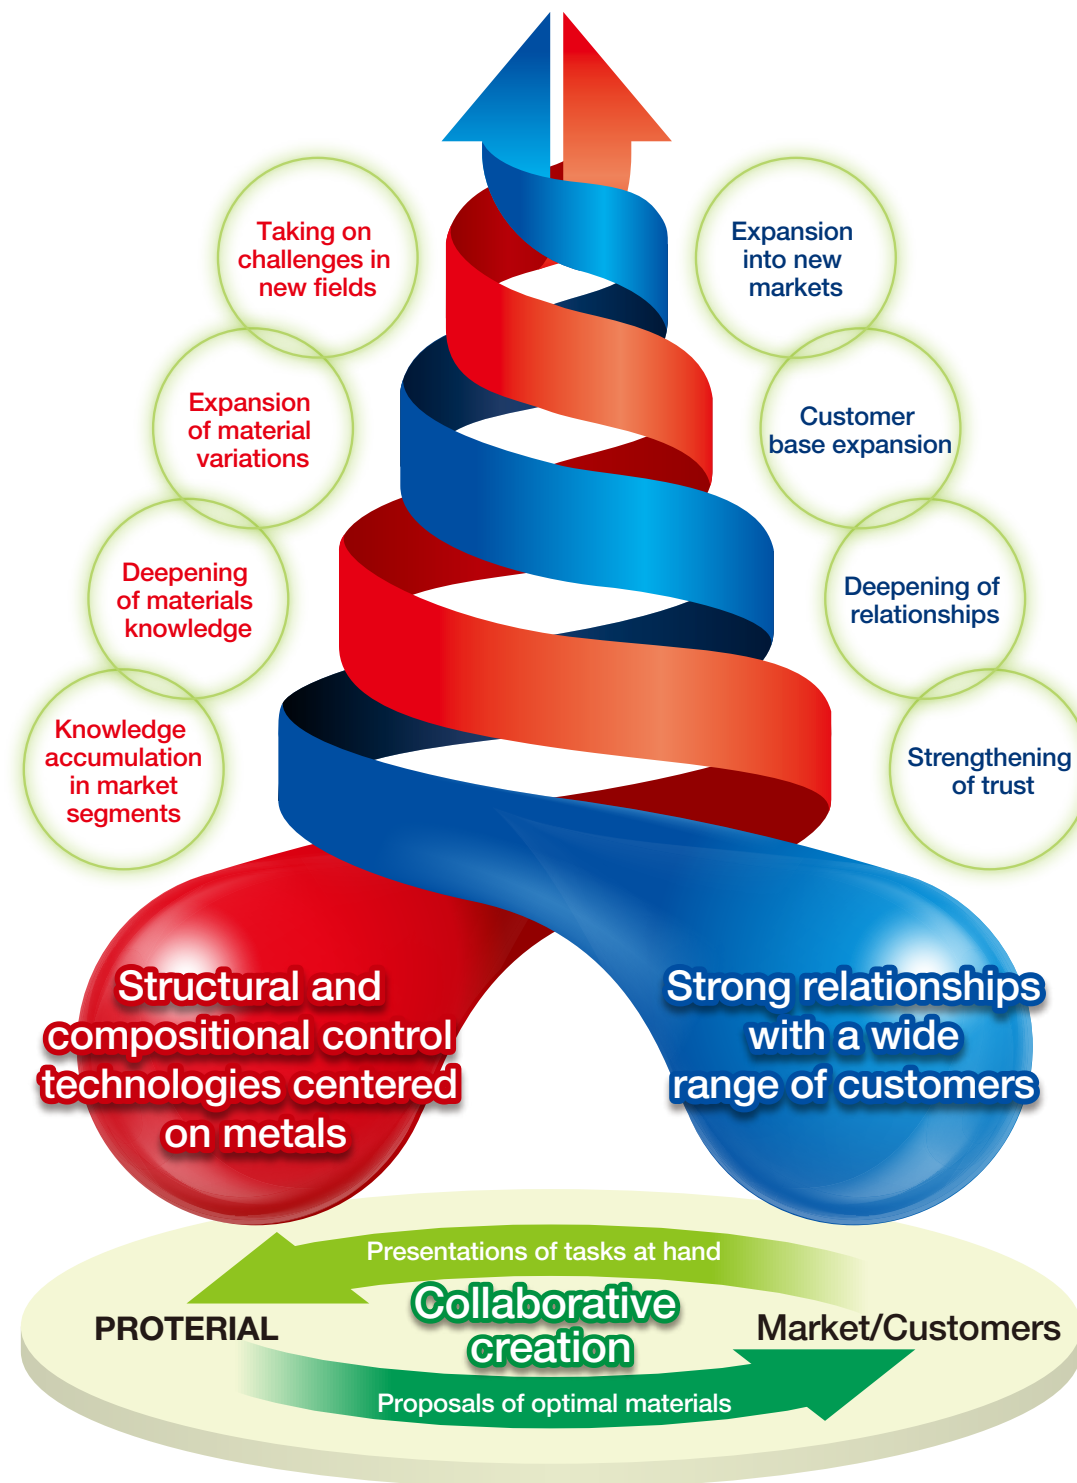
Taking on challenges in new fields

Expansion of material variations

Deepening of materials knowledge

Knowledge accumulation in market segments

Expansion into new markets

Customer base expansion

Deepening of relationships

Strengthening of trust

Structural and compositional control technologies centered on metals

Strong relationships with a wide range of customers

Presentations of tasks at hand

PROTERIAL

Collaborative creation

Market/Customers

Proposals of optimal materials